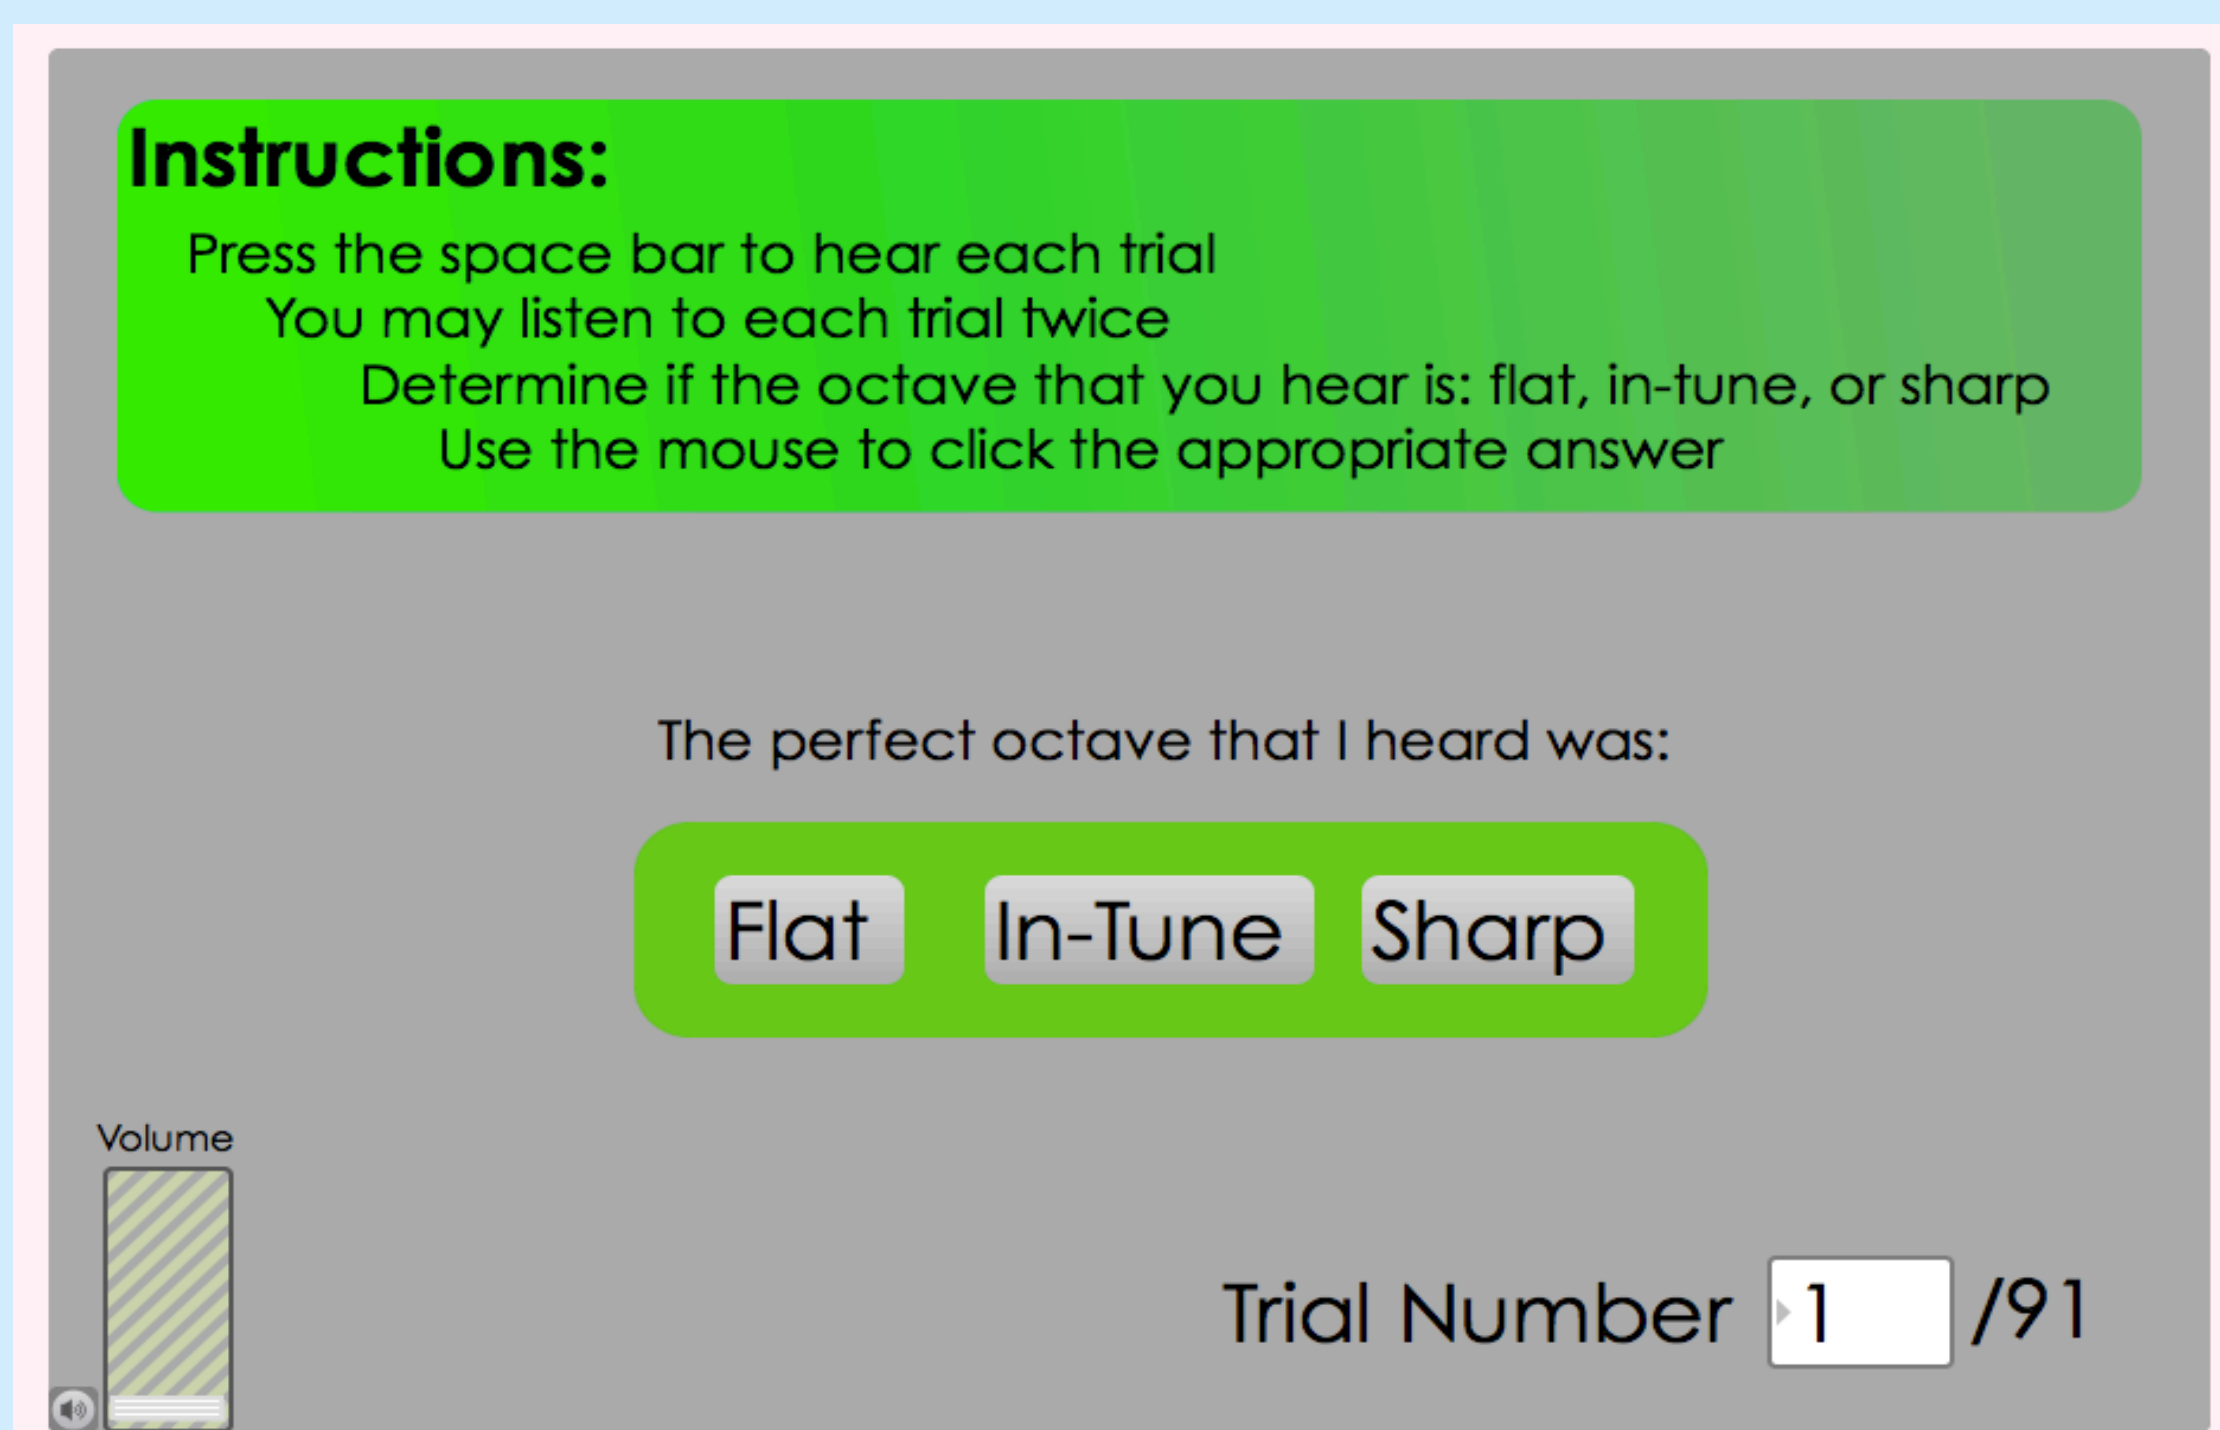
Instructions:

Press the space bar to hear each trial
You may listen to each trial twice
Determine if the octave that you hear is: flat, in-tune, or sharp
Use the mouse to click the appropriate answer

The perfect octave that I heard was:

Flat
In-Tune
Sharp

Volume

Trial Number 1 /91